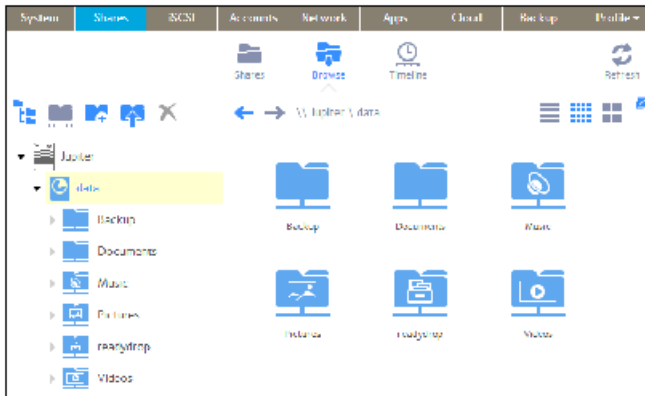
System Shares iSCSI Accounts Network Apps Cloud Backup Profile ▾

Shares Browse Timeline Refresh

\\ Jupiter \ data

Jupiter
data
Backup
Documents
Music
Pictures
readydrop
Videos

Backup Documents Music

Pictures readydrop Videos